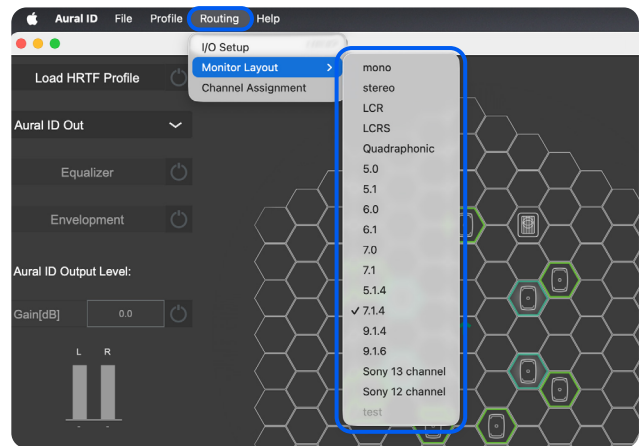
Aural ID File Profile Routing Help

I/O Setup
Monitor Layout >
Channel Assignment

mono
stereo
LCR
LCRS
Quadraphonic
5.0
5.1
6.0
6.1
7.0
7.1
5.1.4
✓ 7.1.4
9.1.4
9.1.6
Sony 13 channel
Sony 12 channel
test

Load HRTF Profile

Aural ID Out

Equalizer

Envelopment

Aural ID Output Level:

Gain[dB] 0.0

L R